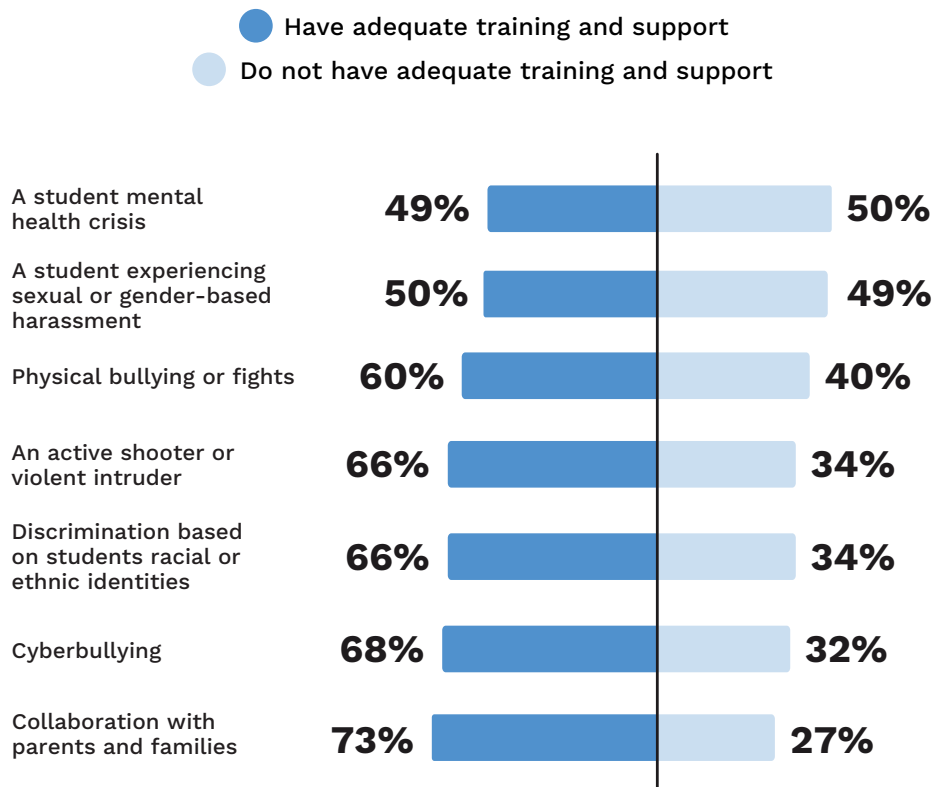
Have adequate training and support
Do not have adequate training and support

| | Have adequate training and support | Do not have adequate training and support |
|---|---|---|
| A student mental health crisis | 49% | 50% |
| A student experiencing sexual or gender-based harassment | 50% | 49% |
| Physical bullying or fights | 60% | 40% |
| An active shooter or violent intruder | 66% | 34% |
| Discrimination based on students racial or ethnic identities | 66% | 34% |
| Cyberbullying | 68% | 32% |
| Collaboration with parents and families | 73% | 27% |